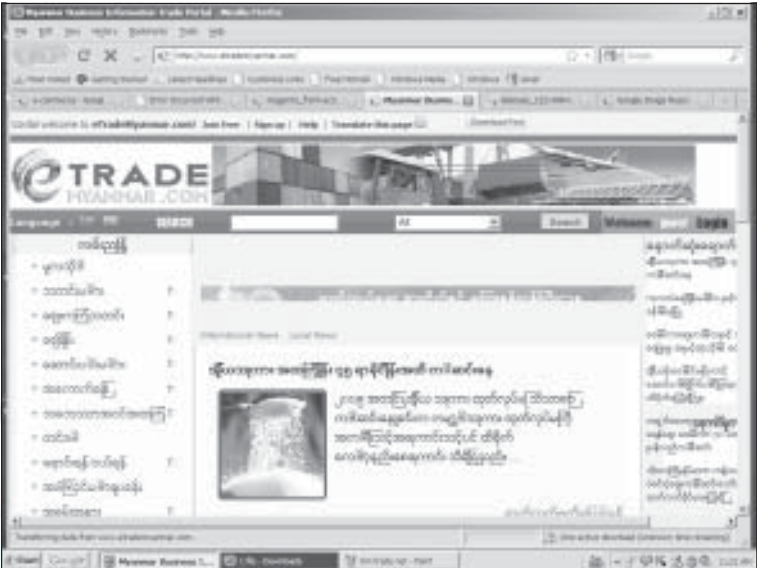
Myanmar Business Information Trade Portal - Mozilla Firefox

File Edit View History Bookmarks Tools Help

http://www.etrademyanmar.com/

Most Visited Getting Started Latest Headlines

Myanmar Busine...

Cordial welcome to eTradeMyanmar.com! Join Free | Sign up | Help | Translate this page

Download Font

TRADE MYANMAR.COM

Language

All

Search

Welcome Login

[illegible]

International News Local News

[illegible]

Transferring data from www.etrademyanmar.com...

Start Google Myanmar Business I... Downloads